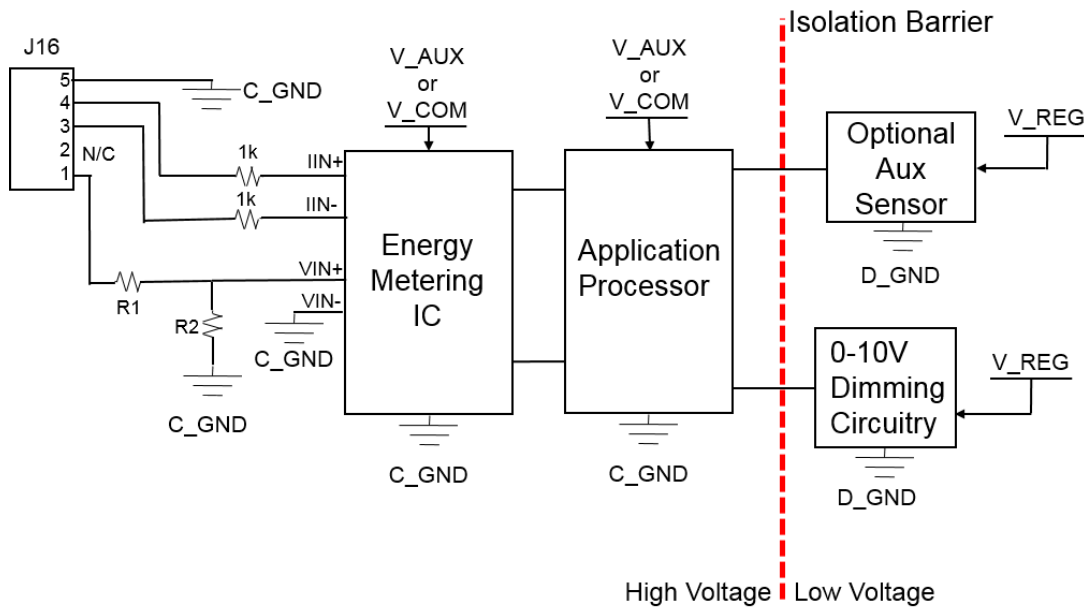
Isolation Barrier

J16
5
4
3
2
1
N/C
C_GND
1k
1k
IIN+
IIN-
VIN+
VIN-
R1
R2
C_GND
C_GND

V_AUX
or
V_COM

Energy Metering IC

C_GND

V_AUX
or
V_COM

Application Processor

C_GND

Optional Aux Sensor
V_REG
D_GND

0-10V Dimming Circuitry
V_REG
D_GND

High Voltage
Low Voltage